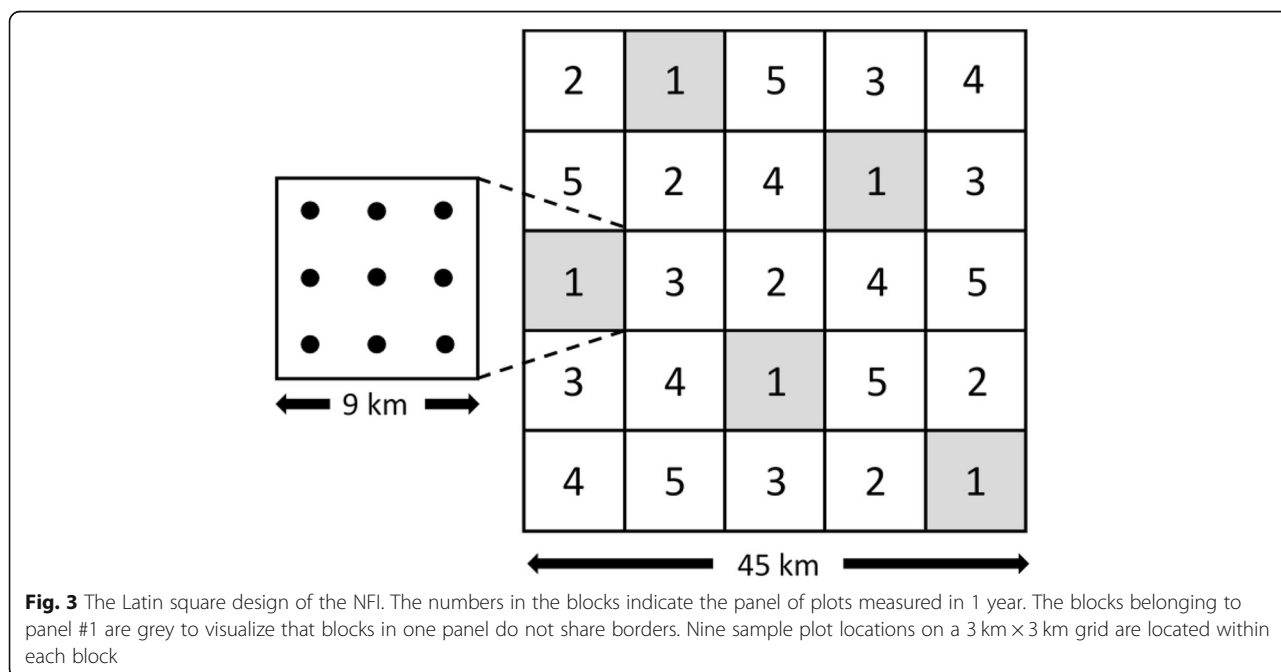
| 2 | 1 | 5 | 3 | 4 |
|---|---|---|---|---|
| 5 | 2 | 4 | 1 | 3 |
| 1 | 3 | 2 | 4 | 5 |
| 3 | 4 | 1 | 5 | 2 |
| 4 | 5 | 3 | 2 | 1 |

9 km

45 km

**Fig. 3** The Latin square design of the NFI. The numbers in the blocks indicate the panel of plots measured in 1 year. The blocks belonging to panel #1 are grey to visualize that blocks in one panel do not share borders. Nine sample plot locations on a 3 km × 3 km grid are located within each block